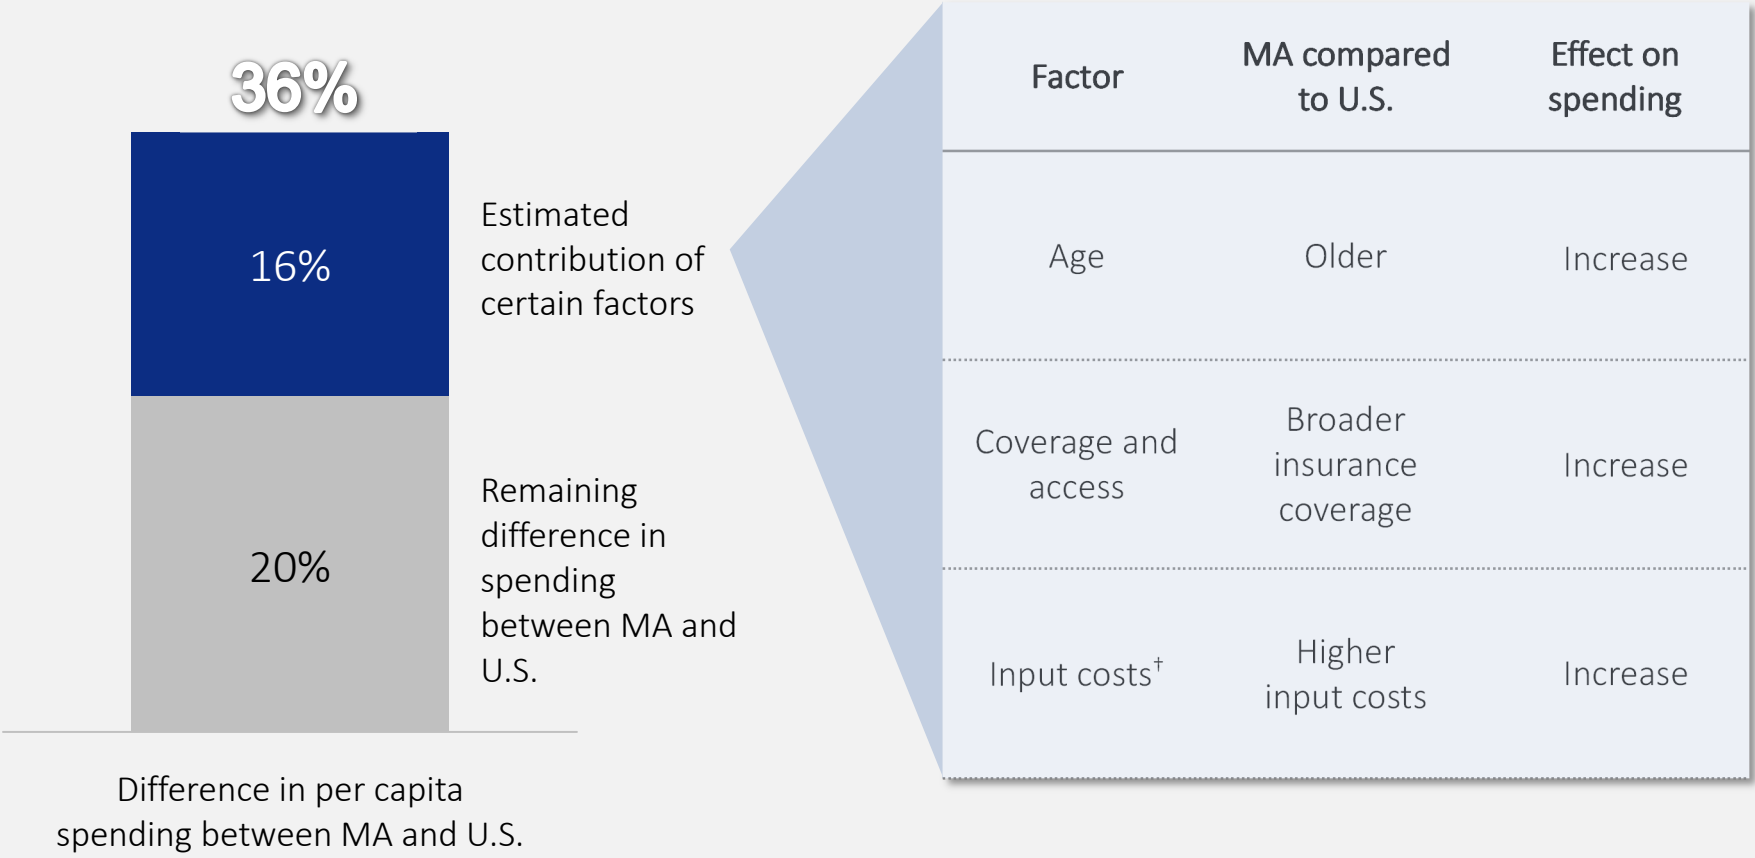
36%

16%

20%

Estimated contribution of certain factors

Remaining difference in spending between MA and U.S.

Difference in per capita spending between MA and U.S.

| Factor | MA compared to U.S. | Effect on spending |
|---|---|---|
| Age | Older | Increase |
| Coverage and access | Broader insurance coverage | Increase |
| Input costs$^{\dagger}$ | Higher input costs | Increase |